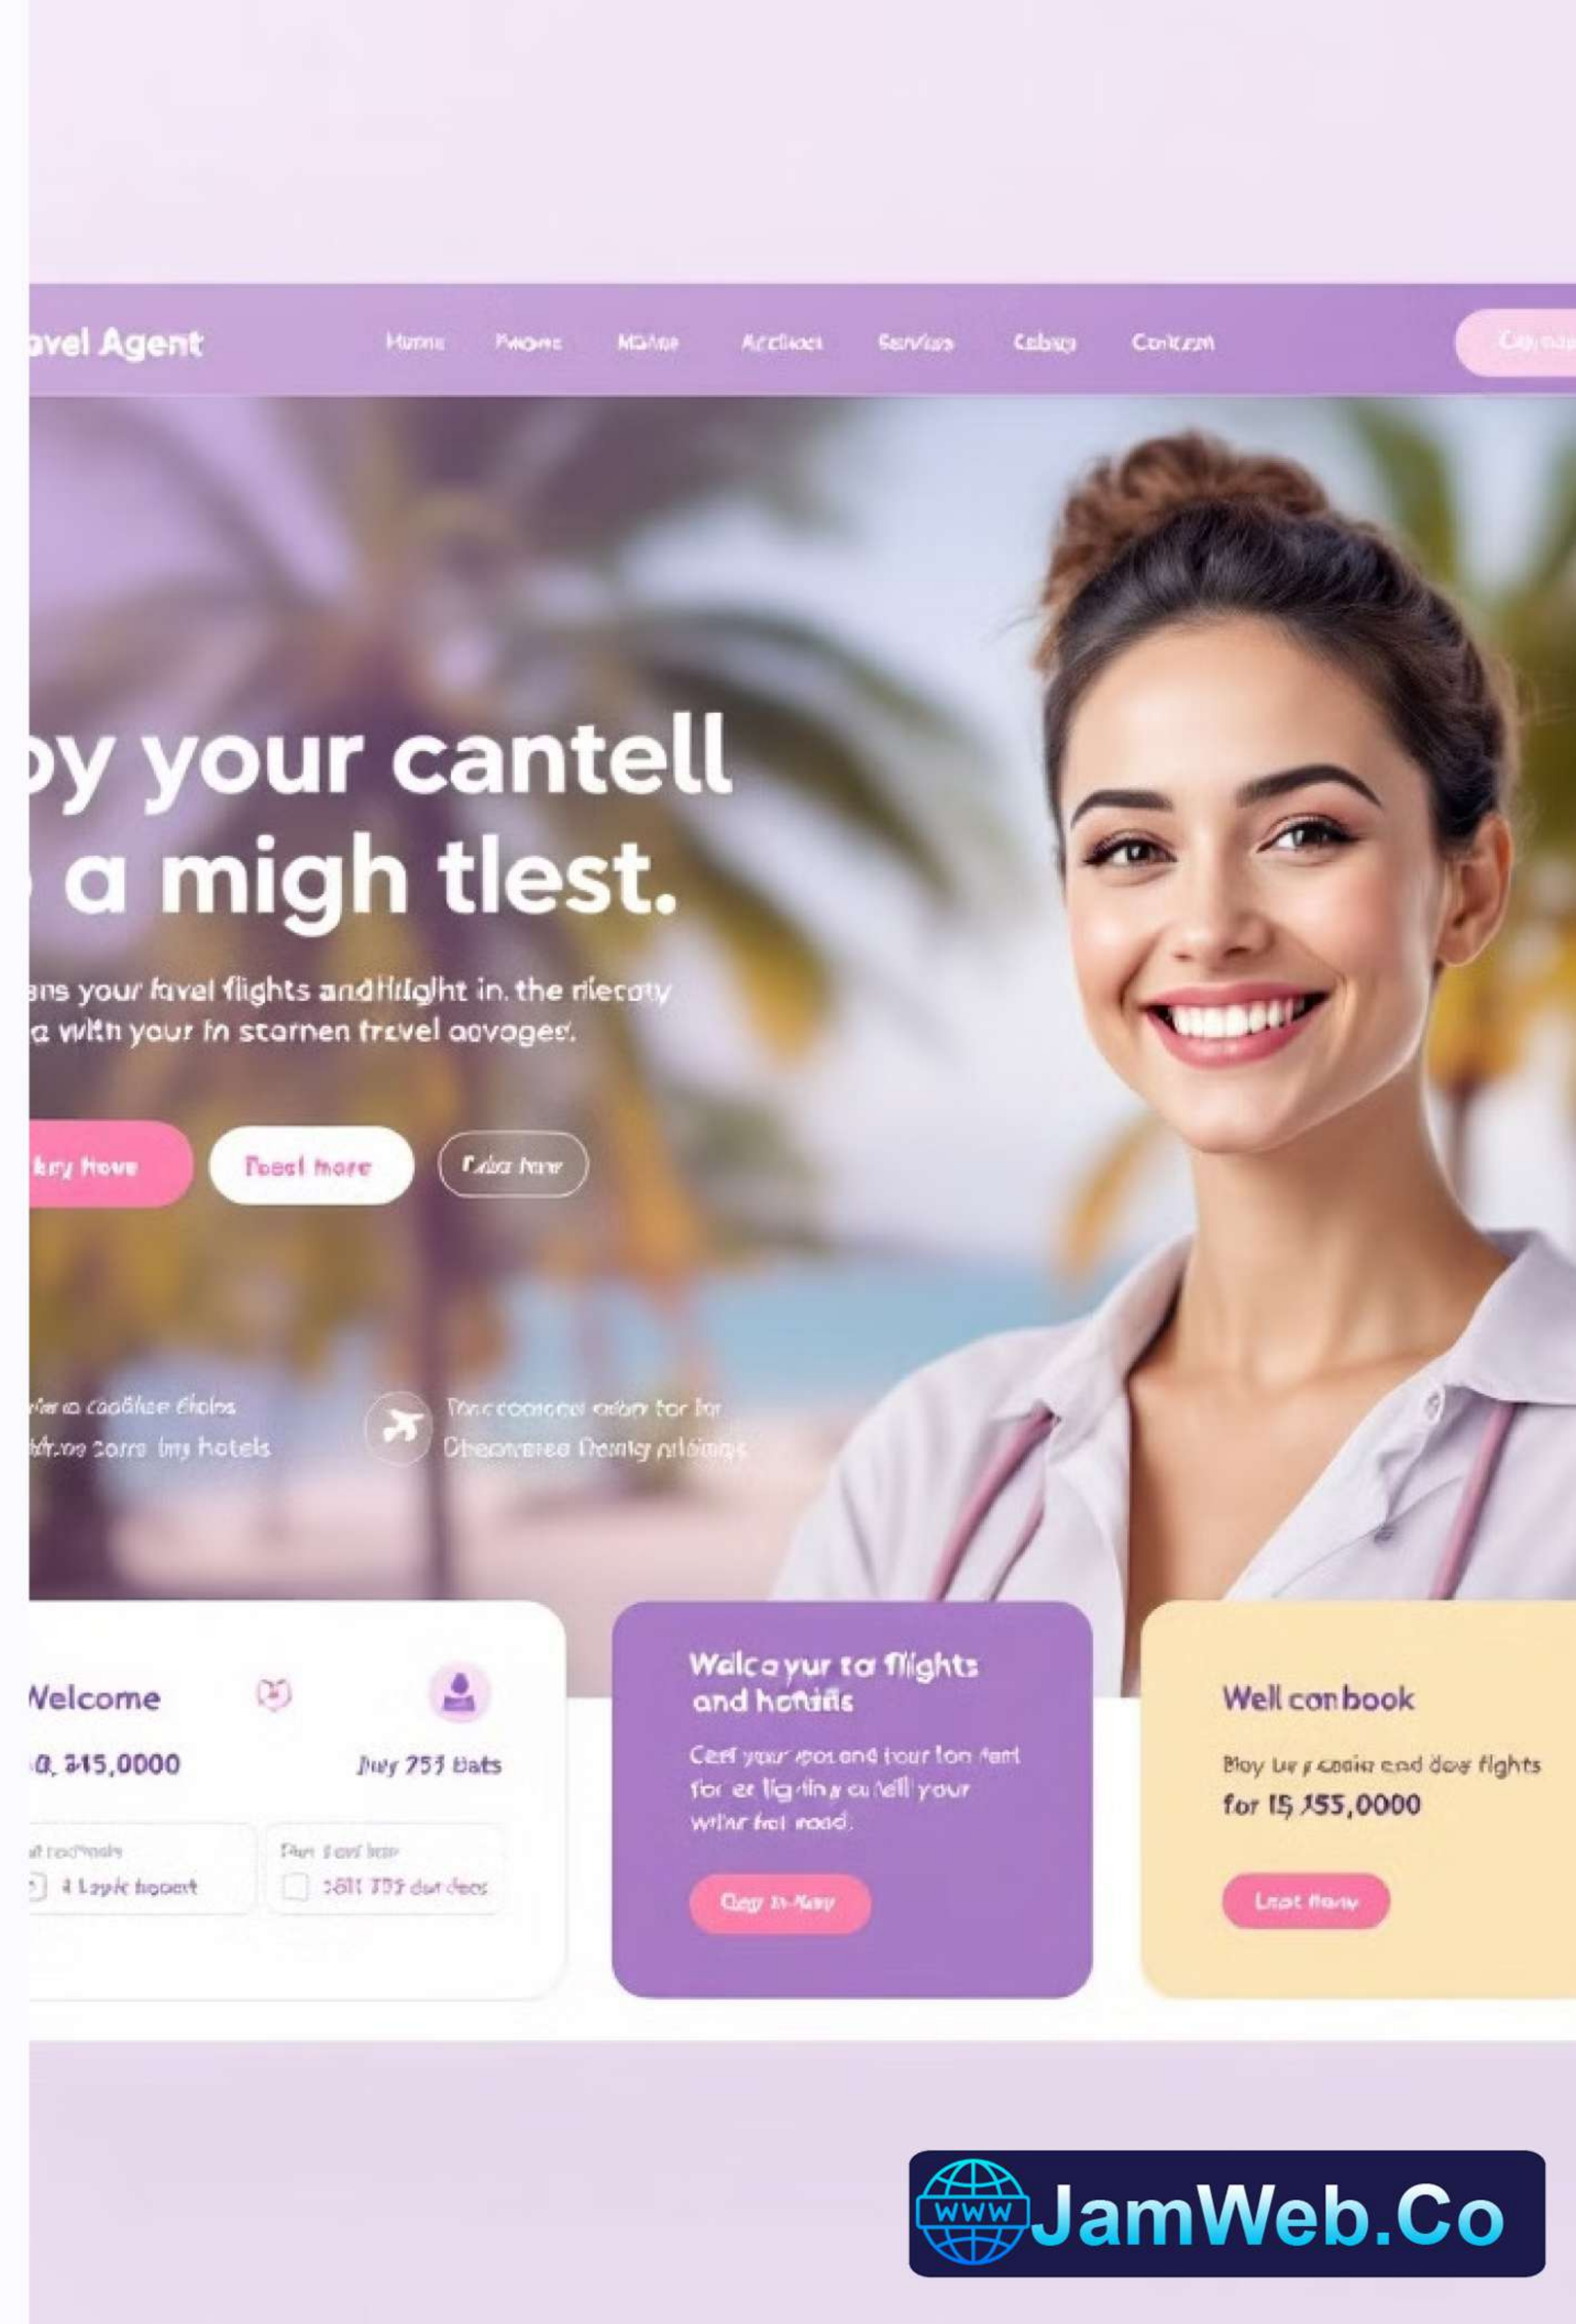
avel Agent

Home Phone Mone Afflickon Services Cabag Contam

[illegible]

oy your cantell
a migh tlest.

ans your lavel flights andlilight in. the riecaty
a with your in stornen trevel aovoges.

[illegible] Reed more Cake here

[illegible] coddhse Cholns
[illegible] corra Imy hotels

Tracocomoe coben tor for
Oheoveree Roniy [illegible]

Welcome
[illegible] 315,0000
Jhuy 753 Bats
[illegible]
4 Layic hooert
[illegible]
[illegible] dar dees

Walcoyur ta flights
and hondils
Cerf your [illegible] tour ton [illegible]
for ec ligding cutell your
wihr fot road.
Gory in-hory

Well conbook
Bloy ley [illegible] end dog flights
for I5 155,0000
Leat flary

WWW JamWeb.Co